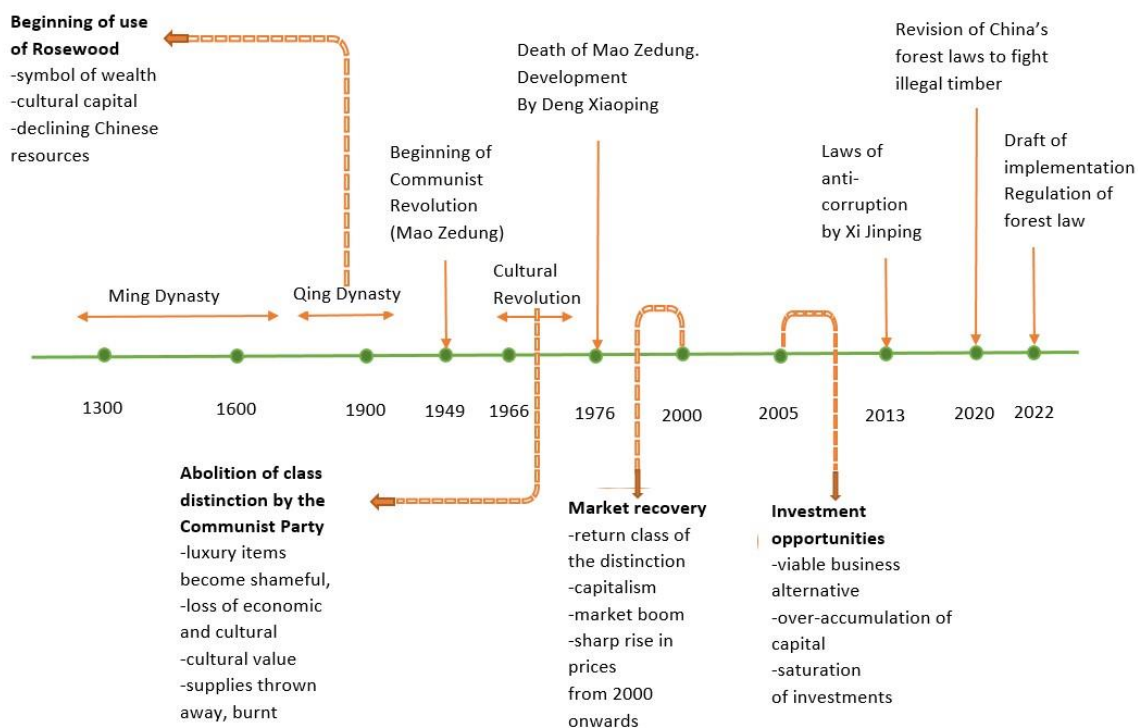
Beginning of use of Rosewood
-symbol of wealth
-cultural capital
-declining Chinese resources

Death of Mao Zedung.
Development
By Deng Xiaoping

Revision of China's forest laws to fight illegal timber

Beginning of Communist Revolution (Mao Zedung)

Laws of anti-corruption by Xi Jinping

Draft of implementation Regulation of forest law

Ming Dynasty

Qing Dynasty

Cultural Revolution

1300 1600 1900 1949 1966 1976 2000 2005 2013 2020 2022

Abolition of class distinction by the Communist Party
-luxury items become shameful,
-loss of economic and cultural
-cultural value
-supplies thrown away, burnt

Market recovery
-return class of the distinction
-capitalism
-market boom
-sharp rise in prices from 2000 onwards

Investment opportunities
-viable business alternative
-over-accumulation of capital
-saturation of investments